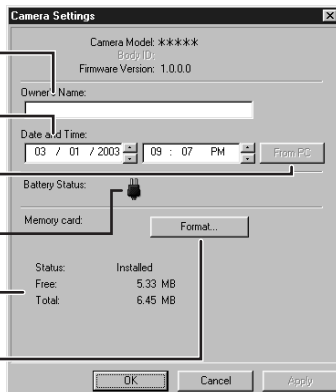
Camera Settings

Camera Model: *****
Body ID:
Firmware Version: 1.0.0.0

Owner's Name:

Date and Time:
03 / 01 / 2003 09 : 07 PM From PC

Battery Status:

Memory card:
Format...

Status: Installed
Free: 5.33 MB
Total: 6.45 MB

OK Cancel Apply